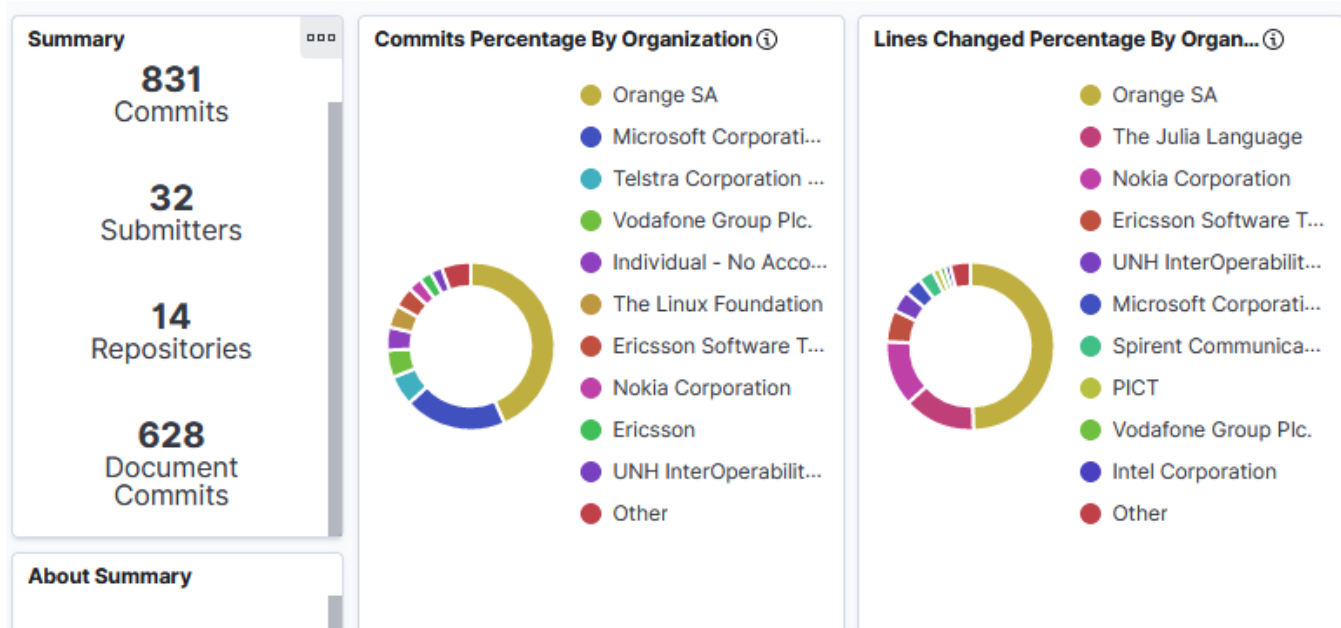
Summary

831
Commits

32
Submitters

14
Repositories

628
Document Commits

About Summary

Commits Percentage By Organization ⓘ

Orange SA
Microsoft Corporati...
Telstra Corporation ...
Vodafone Group Plc.
Individual - No Acco...
The Linux Foundation
Ericsson Software T...
Nokia Corporation
Ericsson
UNH InterOperabilit...
Other

Lines Changed Percentage By Organ... ⓘ

Orange SA
The Julia Language
Nokia Corporation
Ericsson Software T...
UNH InterOperabilit...
Microsoft Corporati...
Spirent Communica...
PICT
Vodafone Group Plc.
Intel Corporation
Other